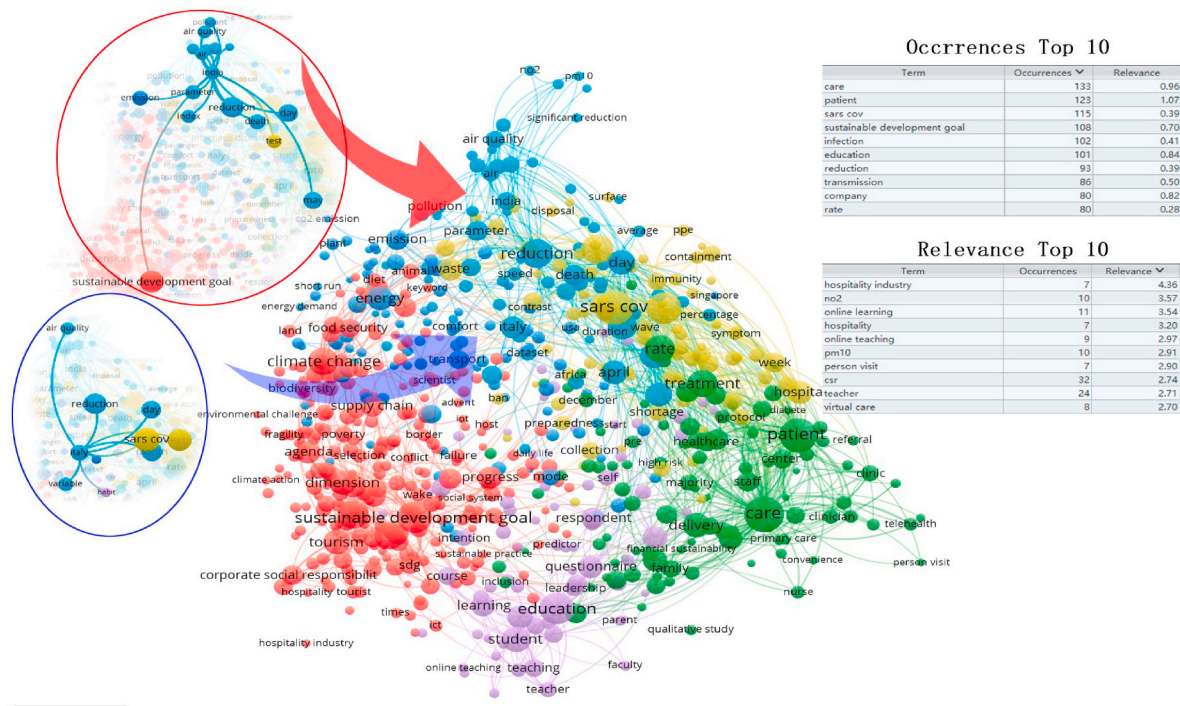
Occrrences Top 10

| Term | Occurrences | Relevance |
|---|---|---|
| care | 133 | 0.96 |
| patient | 123 | 1.07 |
| sars cov | 115 | 0.39 |
| sustainable development goal | 108 | 0.70 |
| infection | 102 | 0.41 |
| education | 101 | 0.84 |
| reduction | 93 | 0.39 |
| transmission | 86 | 0.50 |
| company | 80 | 0.82 |
| rate | 80 | 0.28 |

Relevance Top 10

| Term | Occurrences | Relevance |
|---|---|---|
| hospitality industry | 7 | 4.36 |
| no2 | 10 | 3.57 |
| online learning | 11 | 3.54 |
| hospitality | 7 | 3.20 |
| online teaching | 9 | 2.97 |
| pm10 | 10 | 2.91 |
| person visit | 7 | 2.90 |
| csr | 32 | 2.74 |
| teacher | 24 | 2.71 |
| virtual care | 8 | 2.70 |

pollutant air quality air india parameter emission reduction index day death test may co2 emission sustainable development goal

air quality reduction day italy sars cov variable habit

no2 pm10 significant reduction air quality air india surface disposal pollution parameter average ppe emission reduction day containment plant diet animal waste speed death sars cov immunity short run energy contrast singapore energy demand keyword percentage land food security comfort italy duration wave symptom climate change transport dataset rate week africa april biodiversity scientist treatment hospita supply chain environmental challenge advent ban december shortage protocol diabete iot preparedness start patient referral fragility poverty border host pre healthcare agenda selection conflict failure collection high risk center clinic climate action progress daily life mode majority staff dimension wake social system self sustainable development goal respondent care clinician telehealth intention predictor delivery primary care tourism sustainable practice financial sustainability sdg course questionnaire family convenience person visit corporate social responsibilit inclusion leadership hospitality tourist learning education nurse times ict parent qualitative study student hospitality industry faculty online teaching teaching teacher